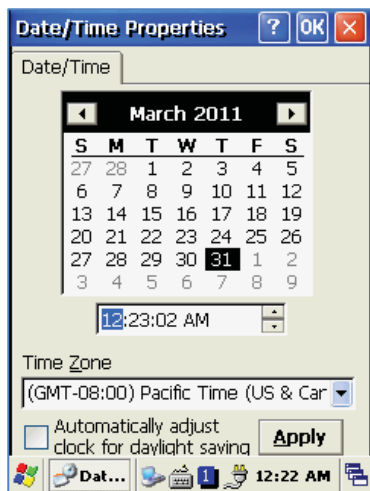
Date/Time Properties ? OK ×

Date/Time

March 2011

| S | M | T | W | T | F | S |
|---|---|---|---|---|---|---|
| 27 | 28 | 1 | 2 | 3 | 4 | 5 |
| 6 | 7 | 8 | 9 | 10 | 11 | 12 |
| 13 | 14 | 15 | 16 | 17 | 18 | 19 |
| 20 | 21 | 22 | 23 | 24 | 25 | 26 |
| 27 | 28 | 29 | 30 | 31 | 1 | 2 |
| 3 | 4 | 5 | 6 | 7 | 8 | 9 |

12:23:02 AM

Time Zone

(GMT-08:00) Pacific Time (US & Car

Automatically adjust clock for daylight saving

Apply

Dat... 1 12:22 AM